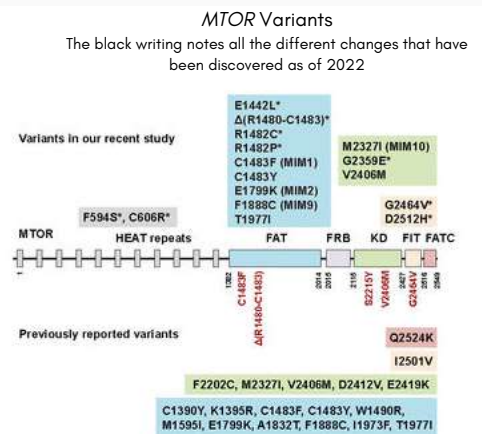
MTOR Variants

The black writing notes all the different changes that have been discovered as of 2022

Variants in our recent study

E1442L*
Δ(R1480-C1483)*
R1482C*
R1482P*
C1483F (MIM1)
C1483Y
E1799K (MIM2)
F1888C (MIM9)
T1977I

M2327I (MIM10)
G2359E*
V2406M

F594S*, C606R*

G2464V*
D2512H*

MTOR

HEAT repeats

FAT

FRB

KD

FIT

FATC

1

1382

2014

2015

2115

2427

2516

2549

C1483F

Δ(R1480-C1483)

S2215Y

V2406M

G2464V

Previously reported variants

Q2524K

I2501V

F2202C, M2327I, V2406M, D2412V, E2419K

C1390Y, K1395R, C1483F, C1483Y, W1490R, M1595I, E1799K, A1832T, F1888C, I1973F, T1977I